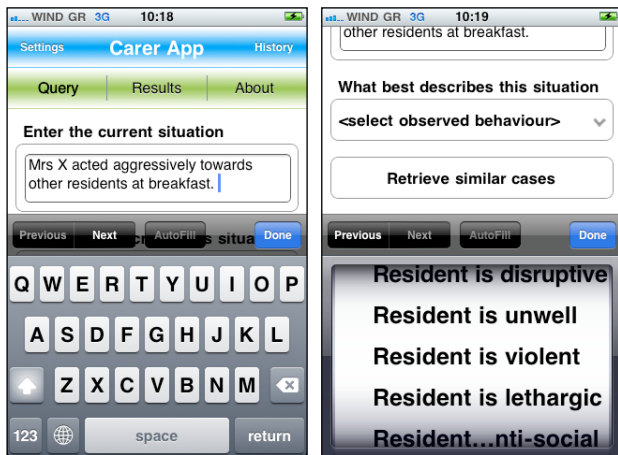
WIND GR 3G 10:18

Settings Carer App History

Query Results About

Enter the current situation

Mrs X acted aggressively towards other residents at breakfast.

Previous Next AutoFill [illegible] situa Done

Q W E R T Y U I O P

A S D F G H J K L

Z X C V B N M

123 space return

WIND GR 3G 10:19

other residents at breakfast.

What best describes this situation

<select observed behaviour>

Retrieve similar cases

Previous Next AutoFill Done

Resident is disruptive

Resident is unwell

Resident is violent

Resident is lethargic

Resident...nti-social